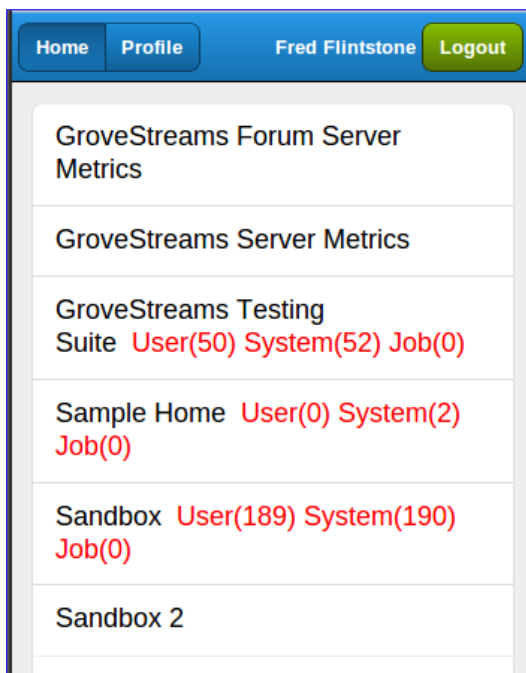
Home Profile Fred Flintstone Logout

GroveStreams Forum Server Metrics

GroveStreams Server Metrics

GroveStreams Testing Suite User(50) System(52) Job(0)

Sample Home User(0) System(2) Job(0)

Sandbox User(189) System(190) Job(0)

Sandbox 2